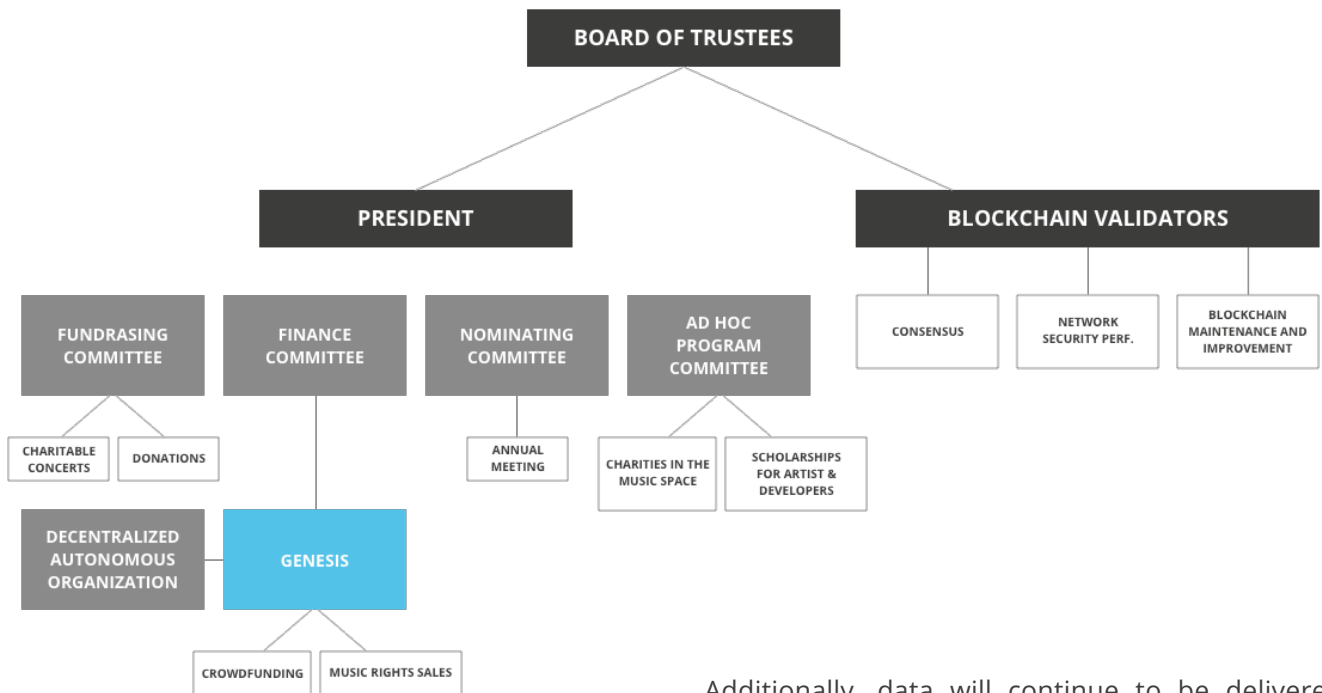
BOARD OF TRUSTEES

PRESIDENT

BLOCKCHAIN VALIDATORS

FUNDRASING COMMITTEE

FINANCE COMMITTEE

NOMINATING COMMITTEE

AD HOC PROGRAM COMMITTEE

CONSENSUS

NETWORK SECURITY PERF.

BLOCKCHAIN MAINTENANCE AND IMPROVEMENT

CHARITABLE CONCERTS

DONATIONS

ANNUAL MEETING

CHARITIES IN THE MUSIC SPACE

SCHOLARSHIPS FOR ARTIST & DEVELOPERS

DECENTRALIZED AUTONOMOUS ORGANIZATION

GENESIS

CROWDFUNDING

MUSIC RIGHTS SALES

Additionally, data will continue to be delivere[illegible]